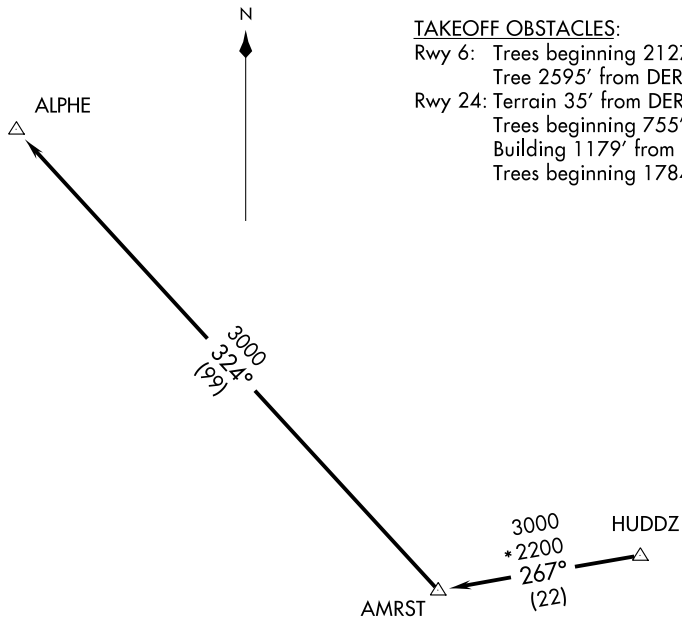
N

TAKEOFF OBSTACLES:
Rwy 6: Trees beginning 212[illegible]
Tree 2595′ from DER
Rwy 24: Terrain 35′ from DER
Trees beginning 755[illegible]
Building 1179′ from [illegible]
Trees beginning 178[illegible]

ALPHE

3000
324°
(99)

3000
*2200
267°
(22)

HUDDZ

AMRST